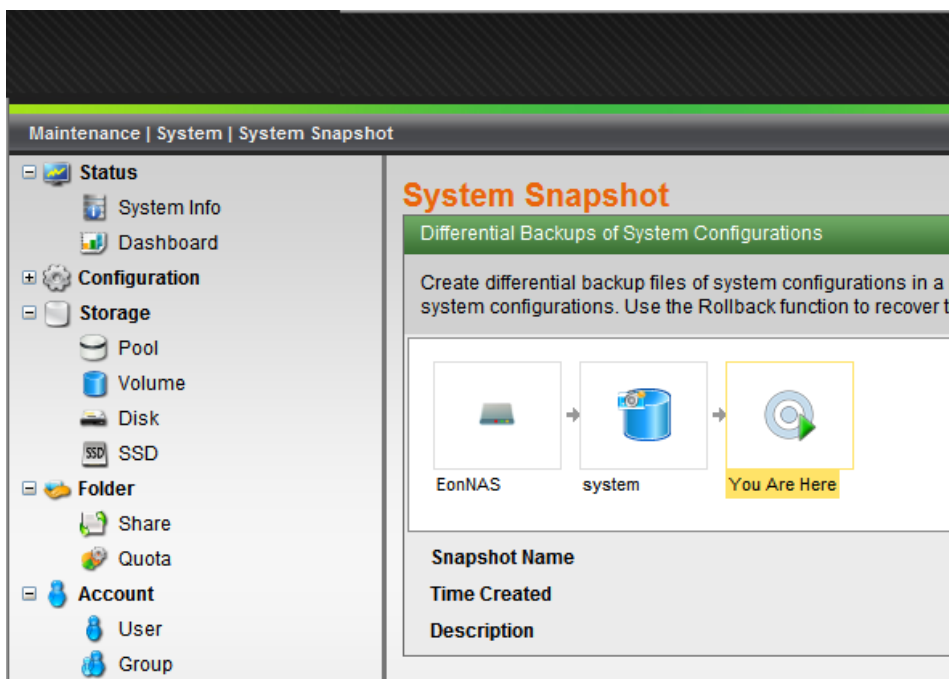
Maintenance | System | System Snapshot

Status
System Info
Dashboard
Configuration
Storage
Pool
Volume
Disk
SSD
SSD
Folder
Share
Quota
Account
User
Group

System Snapshot

Differential Backups of System Configurations

Create differential backup files of system configurations in a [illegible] system configurations. Use the Rollback function to recover t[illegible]

EonNAS
system
You Are Here

Snapshot Name
Time Created
Description